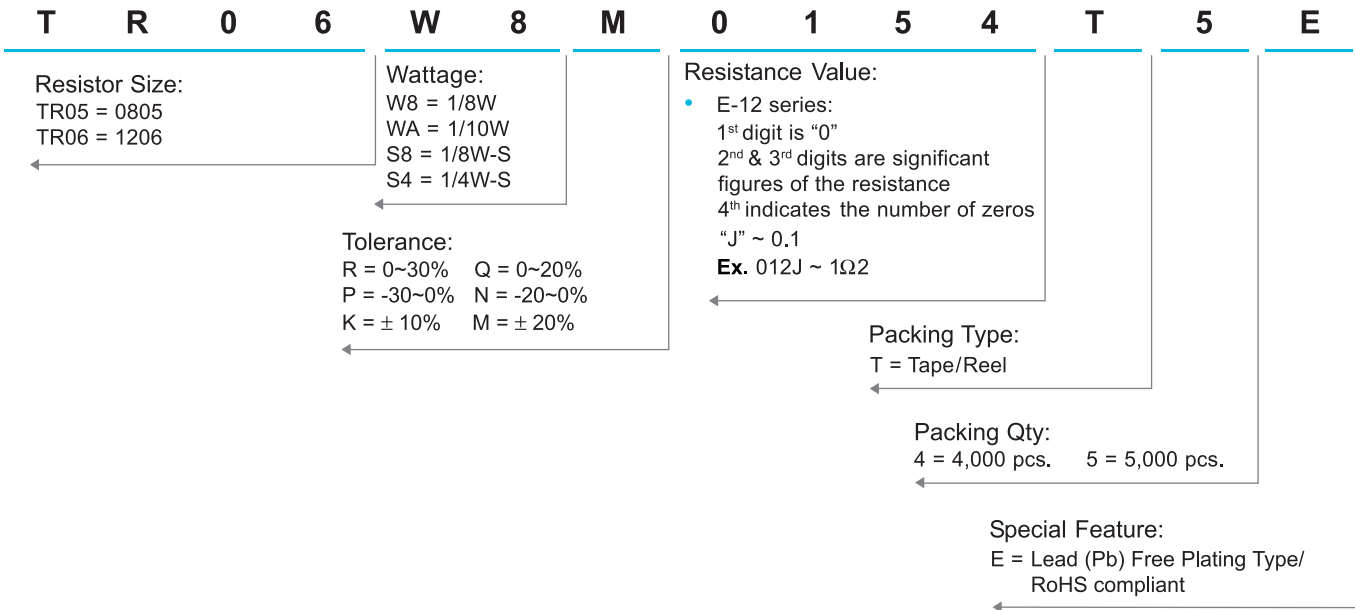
T R 0 6 W 8 M 0 1 5 4 T 5 E

Resistor Size:
TR05 = 0805
TR06 = 1206

Wattage:
W8 = 1/8W
WA = 1/10W
S8 = 1/8W-S
S4 = 1/4W-S

Tolerance:
R = 0~30% Q = 0~20%
P = -30~0% N = -20~0%
K = ± 10% M = ± 20%

Resistance Value:
• E-12 series:
1$^{st}$ digit is “0”
2$^{nd}$ & 3$^{rd}$ digits are significant figures of the resistance
4$^{th}$ indicates the number of zeros
“J” ~ 0.1
**Ex.** 012J ~ 1Ω2

Packing Type:
T = Tape/Reel

Packing Qty:
4 = 4,000 pcs. 5 = 5,000 pcs.

Special Feature:
E = Lead (Pb) Free Plating Type/
RoHS compliant